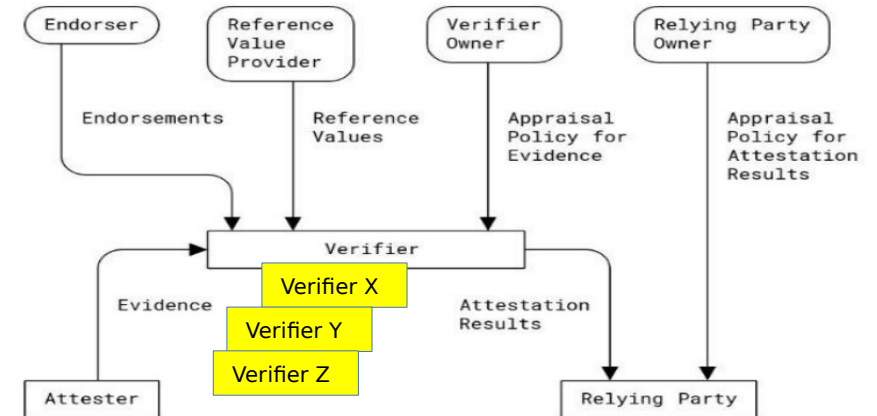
Endorser

Reference Value Provider

Verifier Owner

Relying Party Owner

Endorsements

Reference Values

Appraisal Policy for Evidence

Appraisal Policy for Attestation Results

Verifier

Verifier X

Evidence

Verifier Y

Attestation Results

Verifier Z

Attester

Relying Party